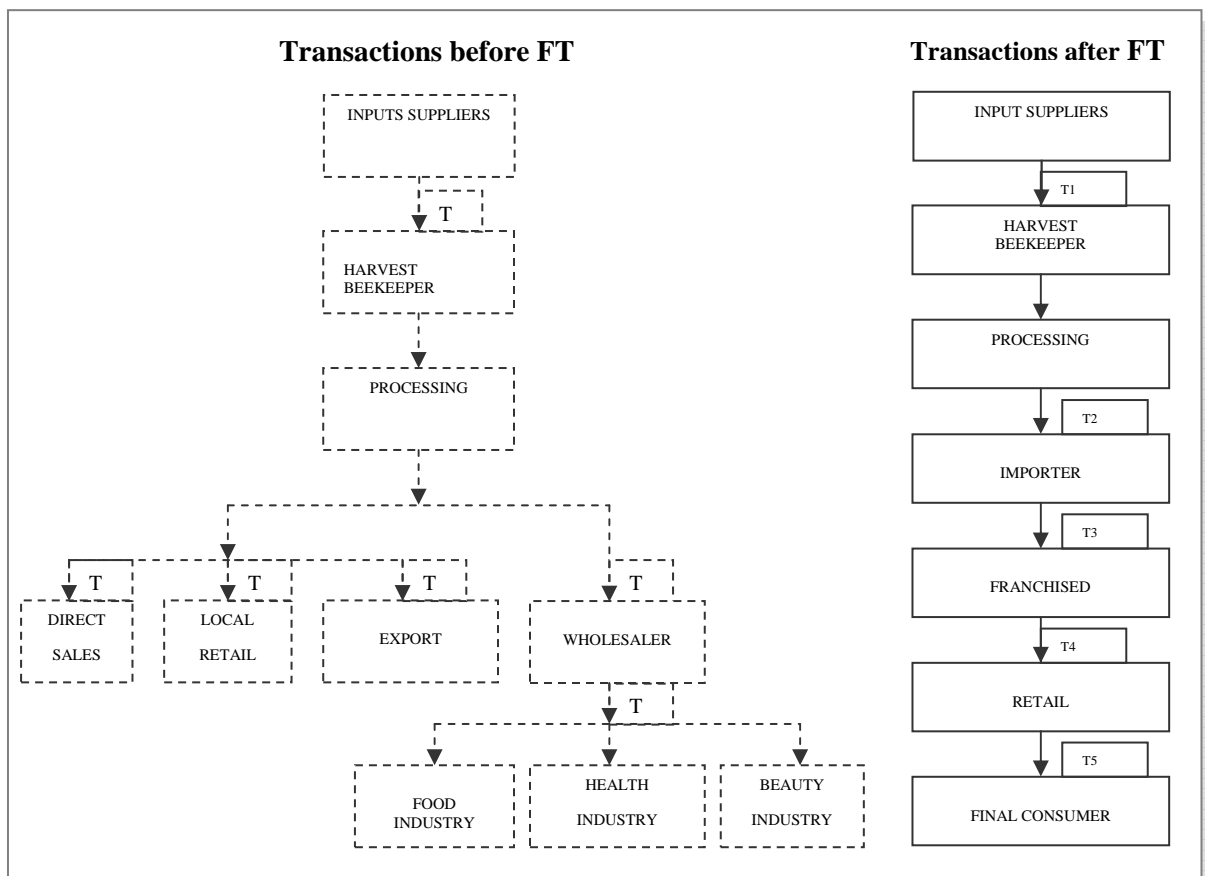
Transactions before FT

INPUTS SUPPLIERS

T

HARVEST BEEKEEPER

PROCESSING

T

DIRECT SALES

T

LOCAL RETAIL

T

EXPORT

T

WHOLESALER

T

FOOD INDUSTRY

HEALTH INDUSTRY

BEAUTY INDUSTRY

Transactions after FT

INPUT SUPPLIERS

T1

HARVEST BEEKEEPER

PROCESSING

T2

IMPORTER

T3

FRANCHISED

T4

RETAIL

T5

FINAL CONSUMER